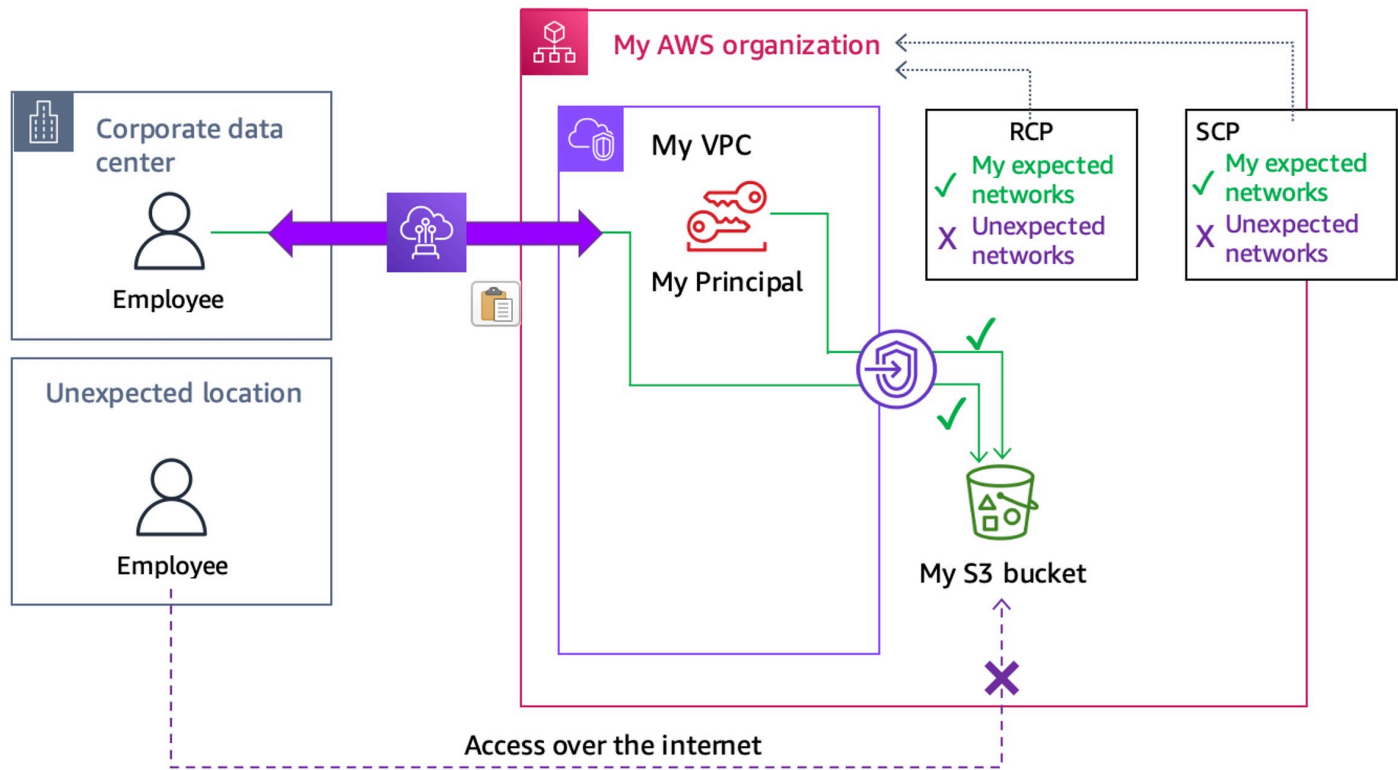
My AWS organization

Corporate data center

Employee

My VPC

My Principal

RCP
✓ My expected networks
X Unexpected networks

SCP
✓ My expected networks
X Unexpected networks

Unexpected location

Employee

My S3 bucket

Access over the internet